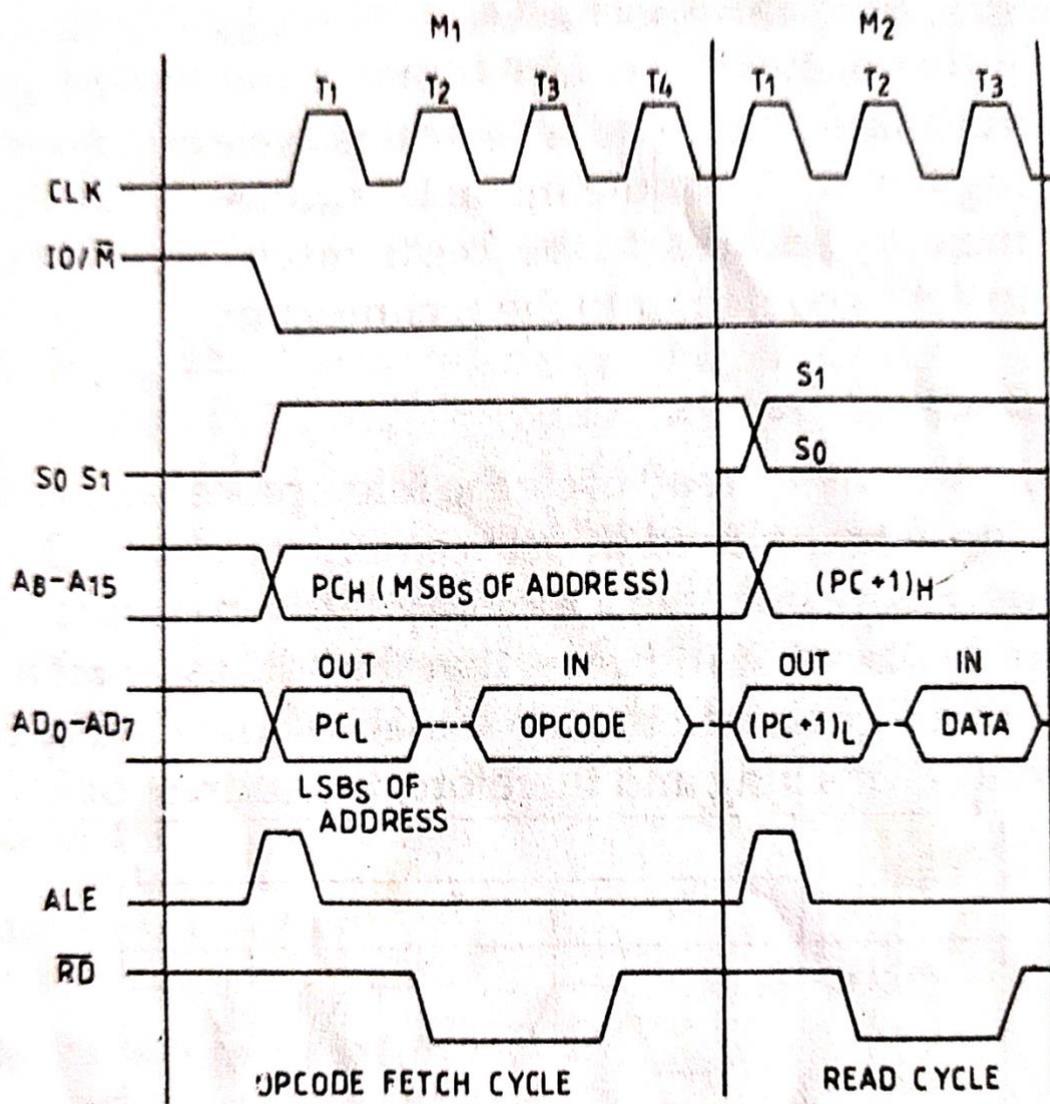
$M_1$

$M_2$

$T_1$ $T_2$ $T_3$ $T_4$ $T_1$ $T_2$ $T_3$

CLK

IO/$\overline{M}$

$S_1$

$S_0$

$S0\ S1$

$A_8$–$A_{15}$

$PC_H$ ($MSB_S$ OF ADDRESS)

$(PC+1)_H$

OUT IN OUT IN

$AD_0$–$AD_7$

$PC_L$

OPCODE

$(PC+1)_L$

DATA

$LSB_S$ OF ADDRESS

ALE

$\overline{RD}$

OPCODE FETCH CYCLE

READ CYCLE